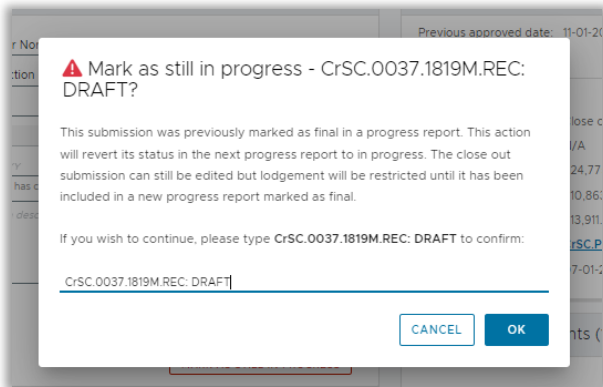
r No
ction
has c
desc

Previous approved date: 11-01-20
lose o
/A
24,77
10,86
13,911
rSC.P
7-01-2
nts (

Mark as still in progress - CrSC.0037.1819M.REC: DRAFT?

This submission was previously marked as final in a progress report. This action will revert its status in the next progress report to in progress. The close out submission can still be edited but lodgement will be restricted until it has been included in a new progress report marked as final.

If you wish to continue, please type **CrSC.0037.1819M.REC: DRAFT** to confirm:

CrSC.0037.1819M.REC: DRAFT

CANCEL
OK